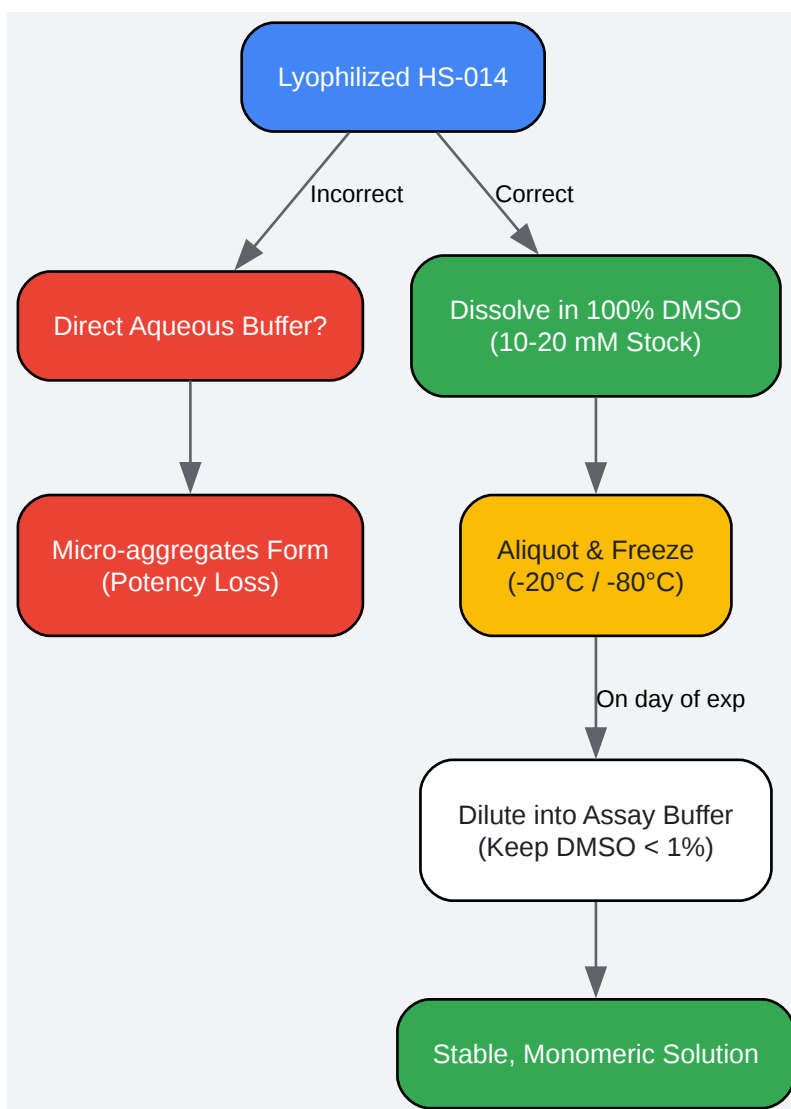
Lyophilized HS-014

Incorrect

Correct

Direct Aqueous Buffer?

Dissolve in 100% DMSO
(10-20 mM Stock)

Micro-aggregates Form
(Potency Loss)

Aliquot & Freeze
(-20°C / -80°C)

On day of exp

Dilute into Assay Buffer
(Keep DMSO < 1%)

Stable, Monomeric Solution